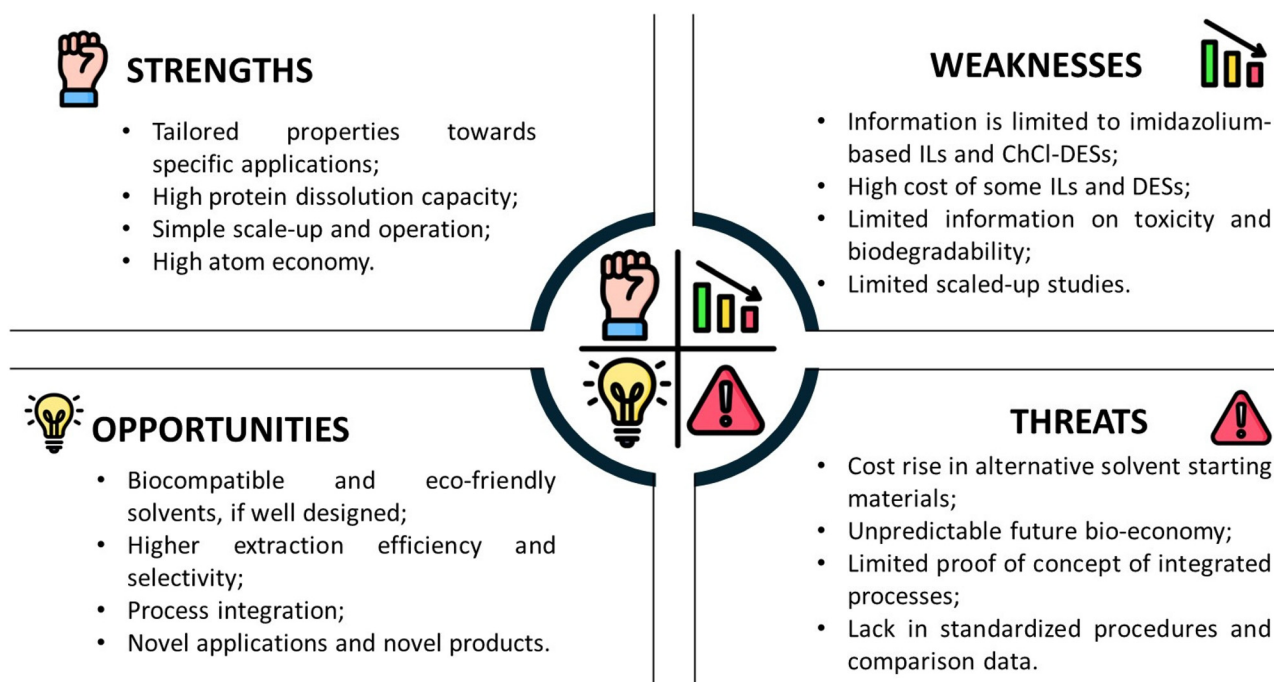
STRENGTHS

- Tailored properties towards specific applications;
- High protein dissolution capacity;
- Simple scale-up and operation;
- High atom economy.

WEAKNESSES

- Information is limited to imidazolium-based ILs and ChCl-DESs;
- High cost of some ILs and DESs;
- Limited information on toxicity and biodegradability;
- Limited scaled-up studies.

OPPORTUNITIES

- Biocompatible and eco-friendly solvents, if well designed;
- Higher extraction efficiency and selectivity;
- Process integration;
- Novel applications and novel products.

THREATS

- Cost rise in alternative solvent starting materials;
- Unpredictable future bio-economy;
- Limited proof of concept of integrated processes;
- Lack in standardized procedures and comparison data.